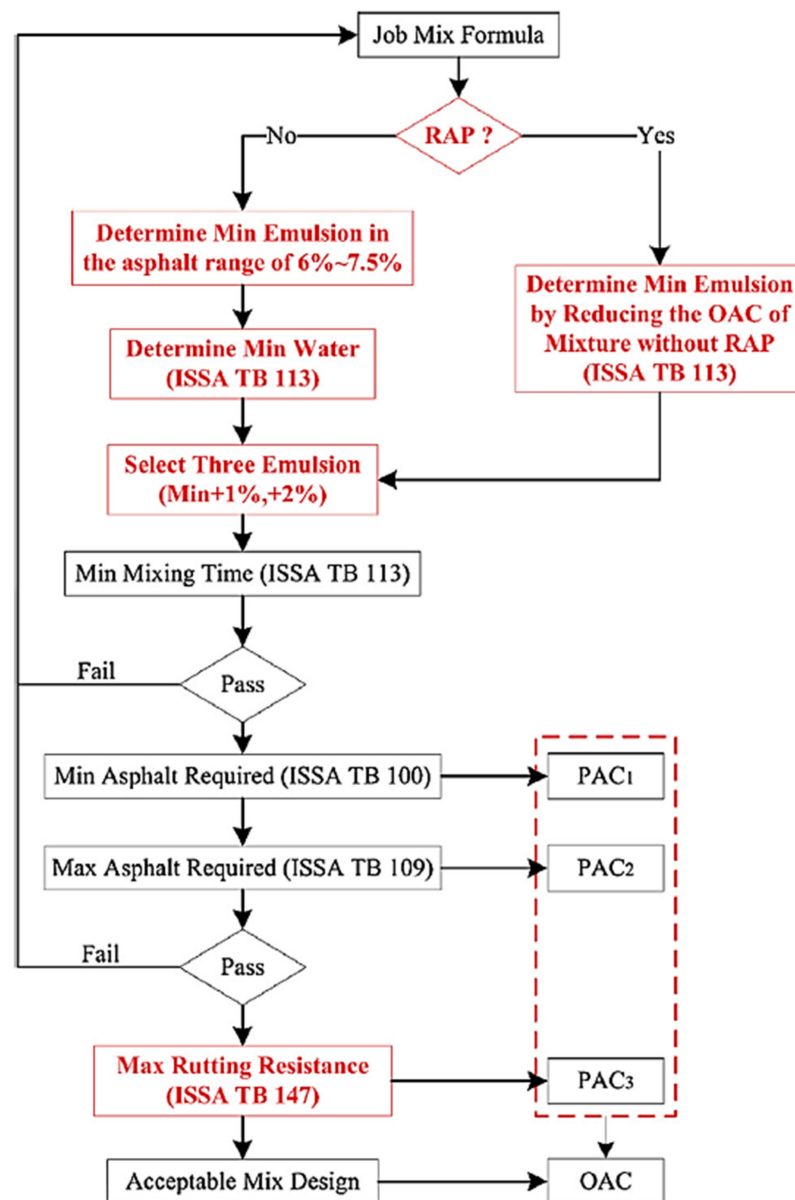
Job Mix Formula

RAP ?

No

Yes

Determine Min Emulsion in the asphalt range of 6%~7.5%

Determine Min Emulsion by Reducing the OAC of Mixture without RAP (ISSA TB 113)

Determine Min Water (ISSA TB 113)

Select Three Emulsion (Min+1%,+2%)

Min Mixing Time (ISSA TB 113)

Fail

Pass

Min Asphalt Required (ISSA TB 100)

$PAC_1$

Max Asphalt Required (ISSA TB 109)

$PAC_2$

Fail

Pass

Max Rutting Resistance (ISSA TB 147)

$PAC_3$

Acceptable Mix Design

OAC